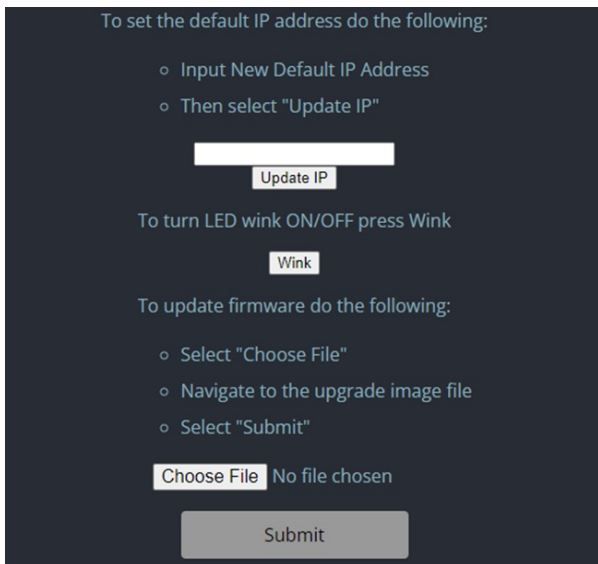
To set the default IP address do the following:

- Input New Default IP Address
- Then select "Update IP"

Update IP

To turn LED wink ON/OFF press Wink

Wink

To update firmware do the following:

- Select "Choose File"
- Navigate to the upgrade image file
- Select "Submit"

Choose File No file chosen

Submit